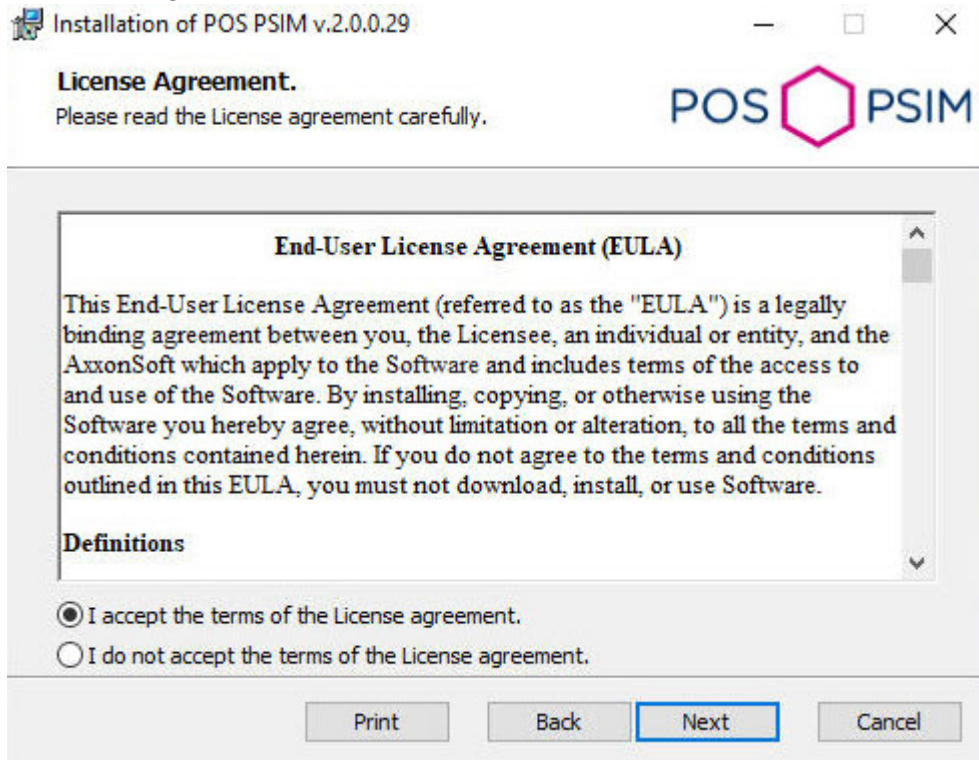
Installation of POS PSIM v.2.0.0.29

License Agreement.
Please read the License agreement carefully.

POS PSIM

End-User License Agreement (EULA)

This End-User License Agreement (referred to as the "EULA") is a legally binding agreement between you, the Licensee, an individual or entity, and the AxxonSoft which apply to the Software and includes terms of the access to and use of the Software. By installing, copying, or otherwise using the Software you hereby agree, without limitation or alteration, to all the terms and conditions contained herein. If you do not agree to the terms and conditions outlined in this EULA, you must not download, install, or use Software.

Definitions

I accept the terms of the License agreement.
I do not accept the terms of the License agreement.

Print Back Next Cancel